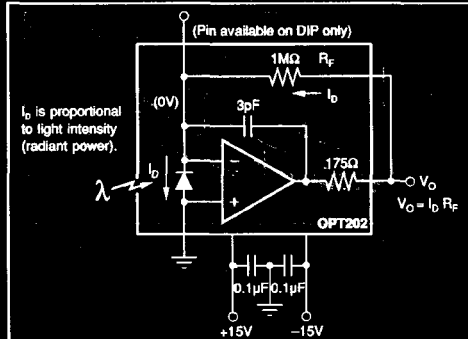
(Pin available on DIP only)

1MΩ $R_F$

$I_D$

$I_D$ is proportional to light intensity (radiant power).

(0V)

3pF

$I_D$

$\lambda$

–

+

.175Ω

$V_O$

$V_O = I_D R_F$

OPT202

0.1μF 0.1μF

+15V –15V